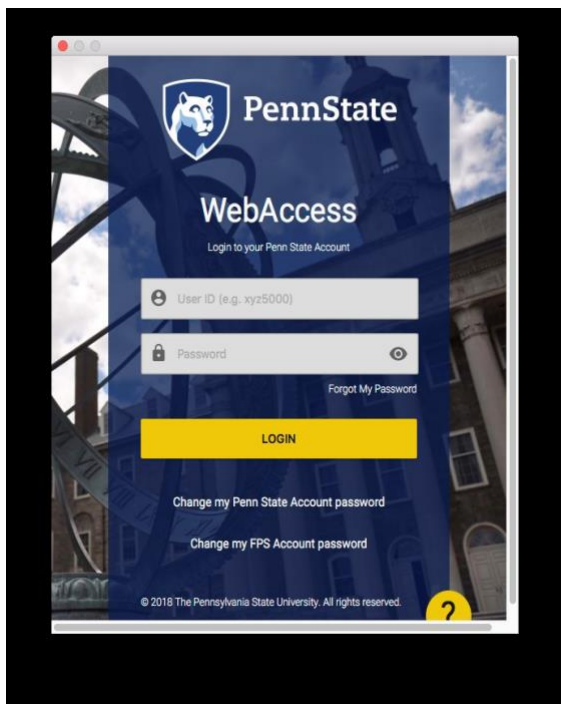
PennState

WebAccess

Login to your Penn State Account

User ID (e.g. xyz5000)

Password

Forgot My Password

LOGIN

Change my Penn State Account password

Change my FPS Account password

© 2018 The Pennsylvania State University. All rights reserved.

?